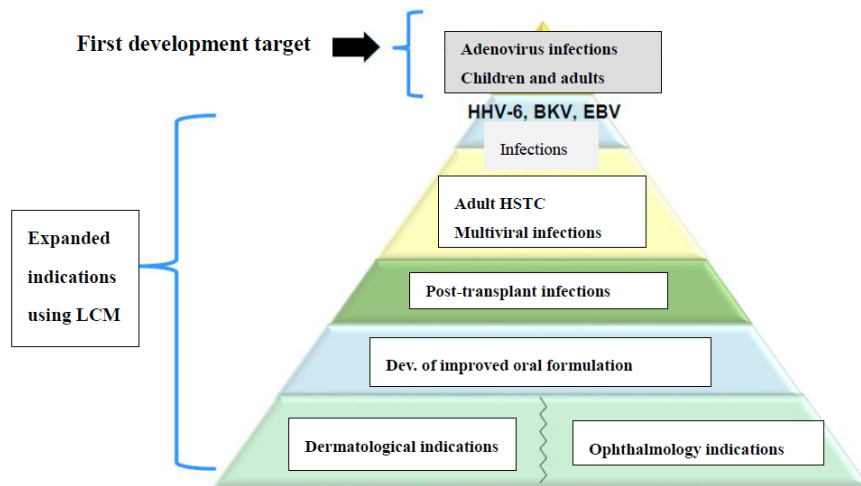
First development target

Adenovirus infections
Children and adults

HHV-6, BKV, EBV

Infections

Expanded indications using LCM

Adult HSTC
Multiviral infections

Post-transplant infections

Dev. of improved oral formulation

Dermatological indications

Ophthalmology indications